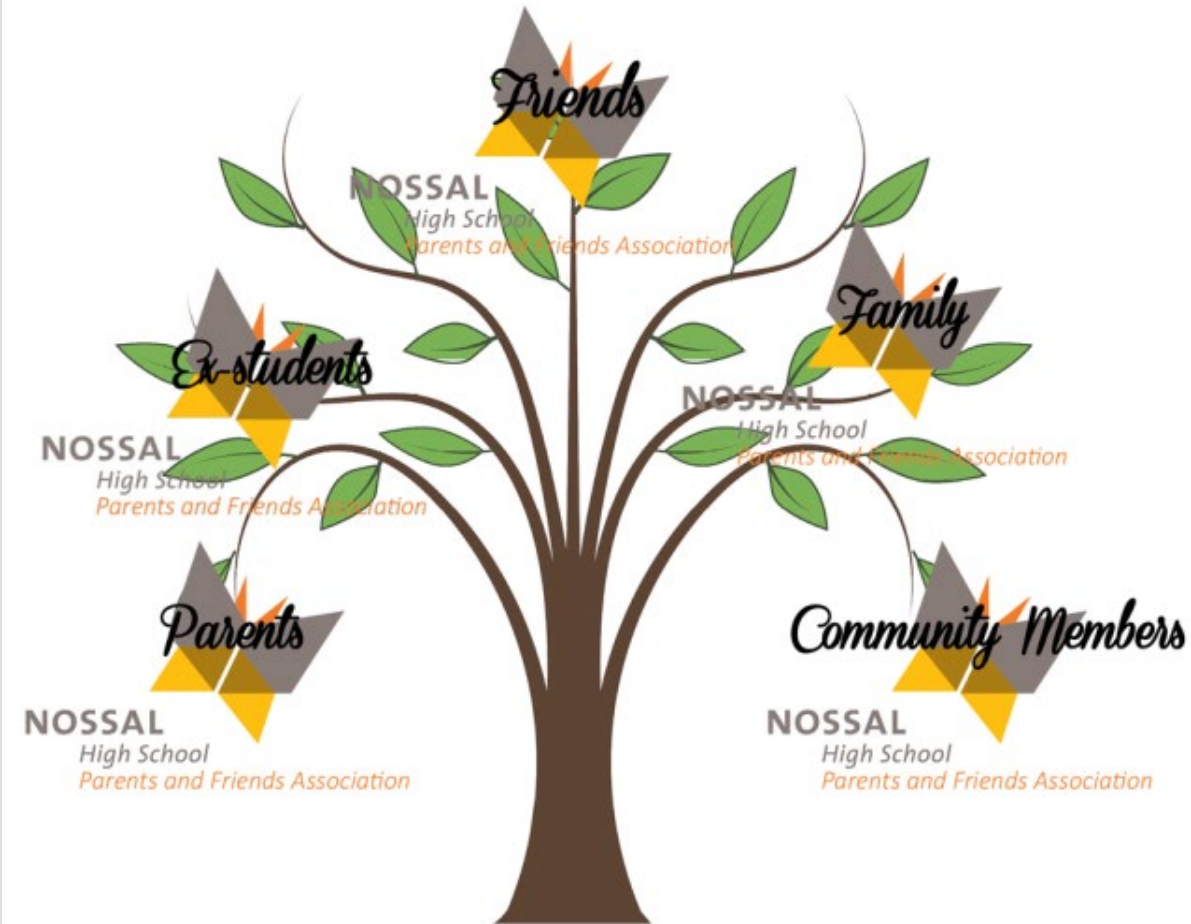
Friends

NOSSAL
High School
Parents and Friends Association

Ex-students

NOSSAL
High School
Parents and Friends Association

Family

NOSSAL
High School
Parents and Friends Association

Parents

NOSSAL
High School
Parents and Friends Association

Community Members

NOSSAL
High School
Parents and Friends Association